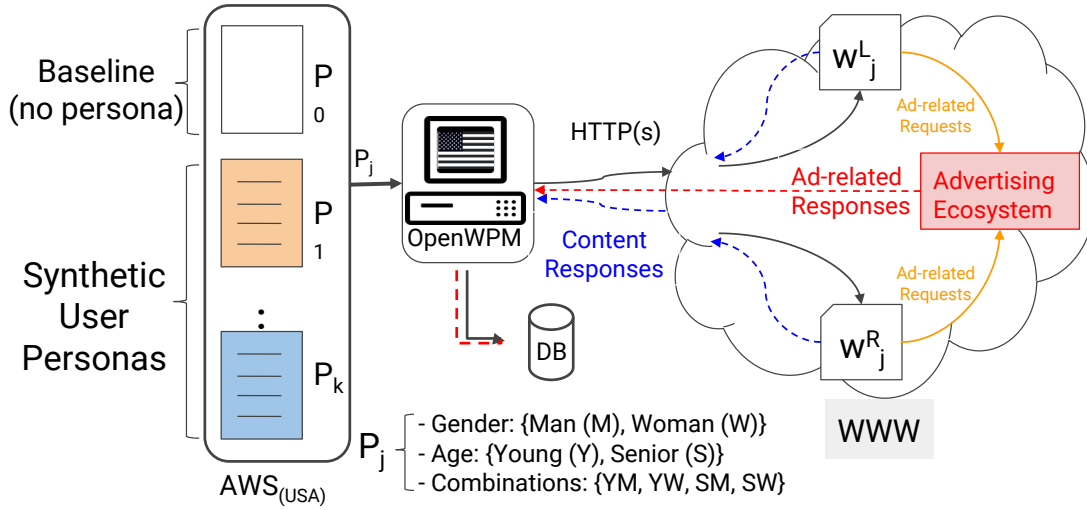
Baseline (no persona)

$P_0$

Synthetic User Personas

$P_1$

:

$P_k$

AWS$_{(USA)}$

$P_j$

OpenWPM

DB

HTTP(s)

Content Responses

Ad-related Responses

$w^{L}_{j}$

Ad-related Requests

Advertising Ecosystem

Ad-related Requests

$w^{R}_{j}$

WWW

$P_j$
- Gender: {Man (M), Woman (W)}
- Age: {Young (Y), Senior (S)}
- Combinations: {YM, YW, SM, SW}